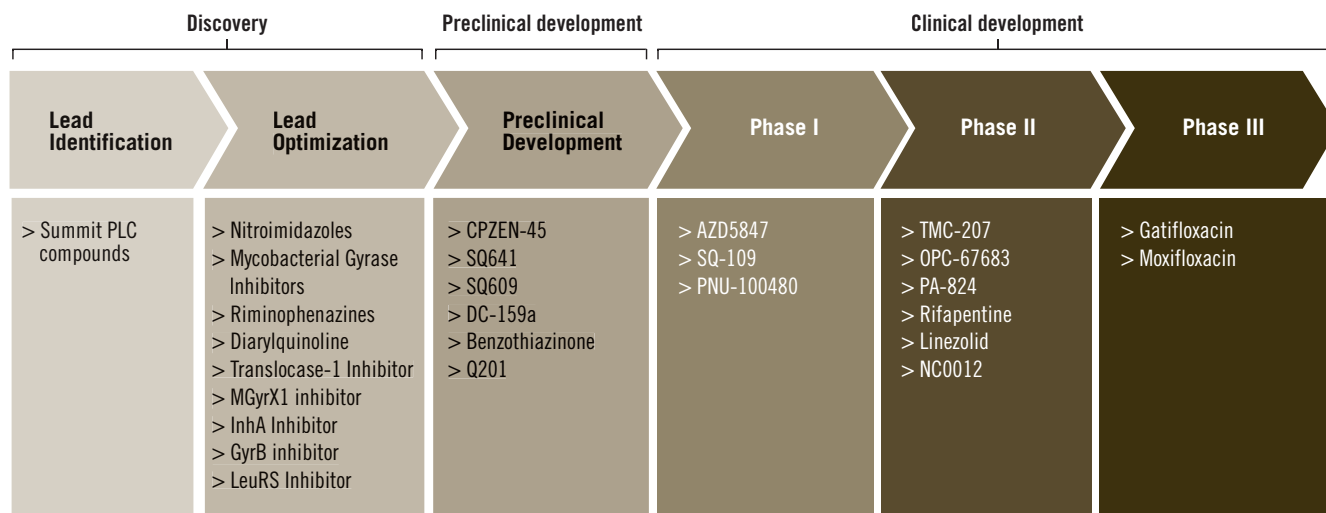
Discovery

Preclinical development

Clinical development

Lead Identification

Lead Optimization

Preclinical Development

Phase I

Phase II

Phase III

> Summit PLC compounds

> Nitroimidazoles
> Mycobacterial Gyrase Inhibitors
> Riminophenazines
> Diarylquinoline
> Translocase-1 Inhibitor
> MGyrX1 inhibitor
> InhA Inhibitor
> GyrB inhibitor
> LeuRS Inhibitor

> CPZEN-45
> SQ641
> SQ609
> DC-159a
> Benzothiazinone
> Q201

> AZD5847
> SQ-109
> PNU-100480

> TMC-207
> OPC-67683
> PA-824
> Rifapentine
> Linezolid
> NC0012

> Gatifloxacin
> Moxifloxacin